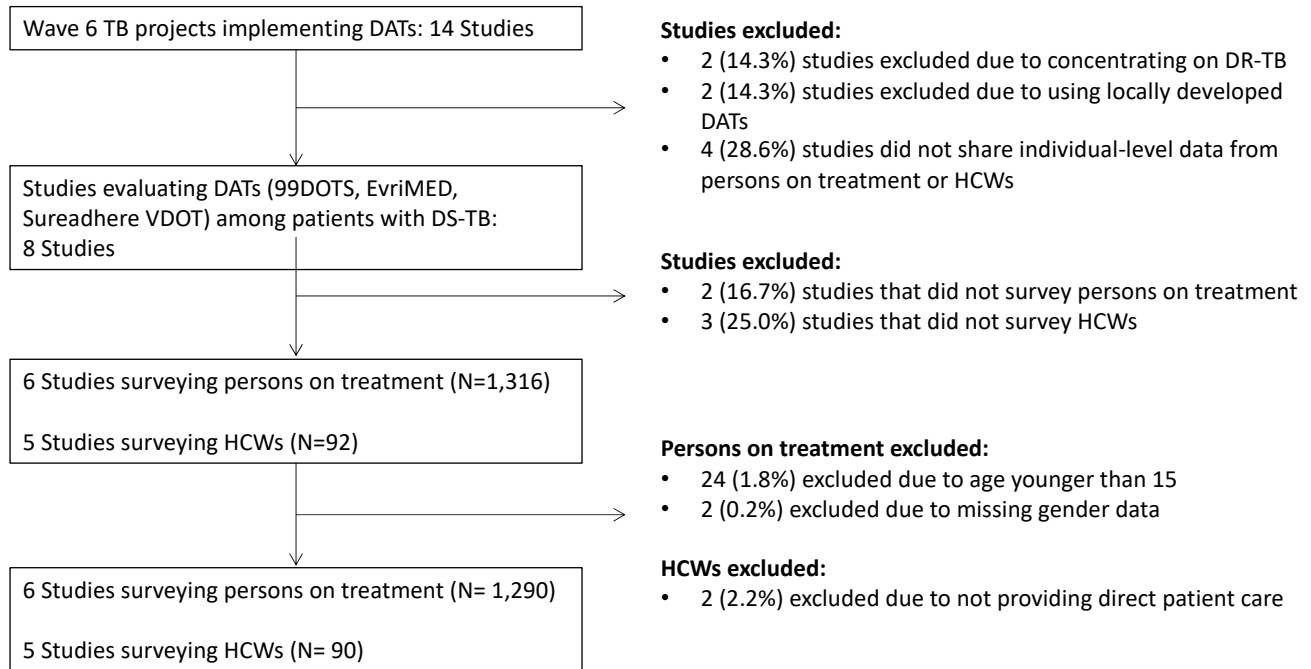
Wave 6 TB projects implementing DATs: 14 Studies

Studies excluded:
• 2 (14.3%) studies excluded due to concentrating on DR-TB
• 2 (14.3%) studies excluded due to using locally developed DATs
• 4 (28.6%) studies did not share individual-level data from persons on treatment or HCWs

Studies evaluating DATs (99DOTS, EvriMED, Sureadhere VDOT) among patients with DS-TB: 8 Studies

Studies excluded:
• 2 (16.7%) studies that did not survey persons on treatment
• 3 (25.0%) studies that did not survey HCWs

6 Studies surveying persons on treatment (N=1,316)

5 Studies surveying HCWs (N=92)

Persons on treatment excluded:
• 24 (1.8%) excluded due to age younger than 15
• 2 (0.2%) excluded due to missing gender data

HCWs excluded:
• 2 (2.2%) excluded due to not providing direct patient care

6 Studies surveying persons on treatment (N= 1,290)

5 Studies surveying HCWs (N= 90)